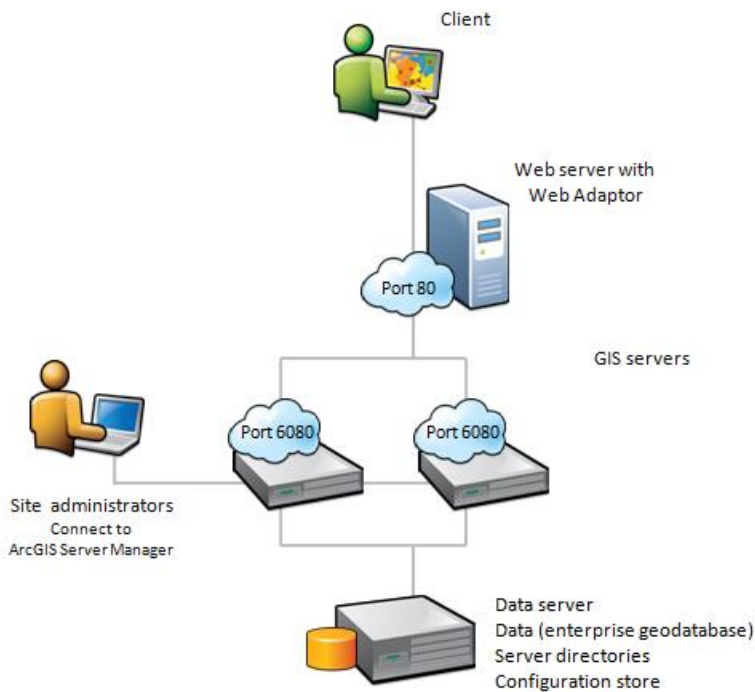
Client

Web server with Web Adaptor

Port 80

GIS servers

Port 6080

Port 6080

Site administrators
Connect to
ArcGIS Server Manager

Data server
Data (enterprise geodatabase)
Server directories
Configuration store